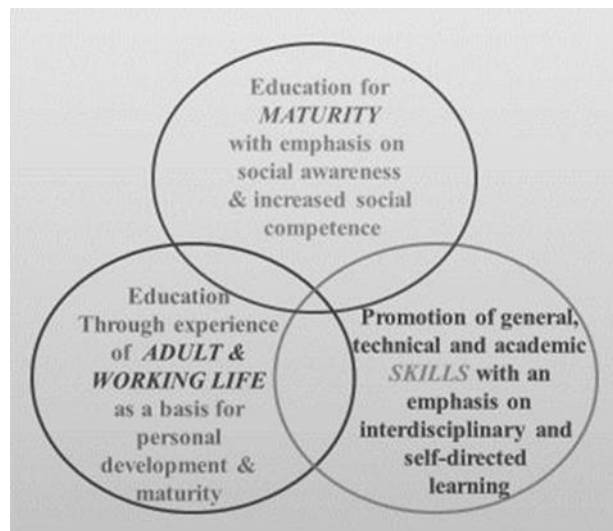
Education for *MATURITY* with emphasis on social awareness & increased social competence

Education Through experience of *ADULT & WORKING LIFE* as a basis for personal development & maturity

Promotion of general, technical and academic *SKILLS* with an emphasis on interdisciplinary and self-directed learning